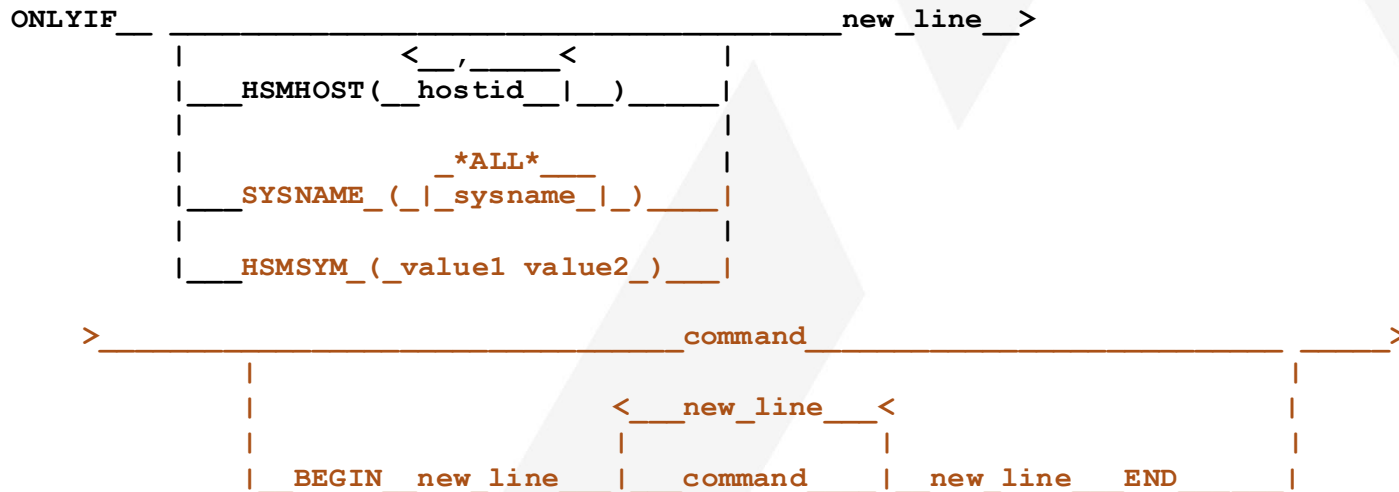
ONLYIF__ ___________________________________new_line__>
|        <__,_____<        |
|___HSMHOST(__hostid__|__)_____|
|                          |
|          _*ALL*___       |
|___SYSNAME_(_|_sysname_|_)____|
|                          |
|___HSMSYM_(_value1 value2_)___|

>______________________________command___________________________ _____>
|                                                              |
|                    <___new_line___<                          |
|                    |              |                          |
|__BEGIN__new_line___|  command_____|__new_line___END_________|